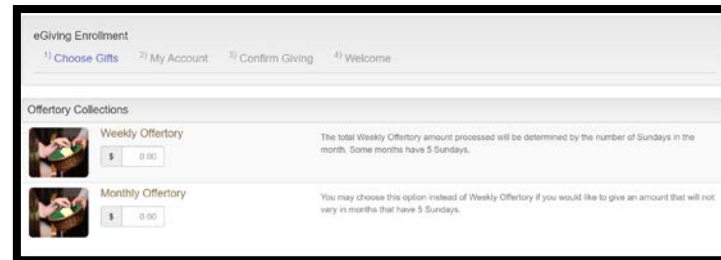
eGiving Enrollment

$^{1)}$ Choose Gifts $^{2)}$ My Account $^{3)}$ Confirm Giving $^{4)}$ Welcome

Offertory Collections

Weekly Offertory

$ 0.00

The total Weekly Offertory amount processed will be determined by the number of Sundays in the month. Some months have 5 Sundays.

Monthly Offertory

$ 0.00

You may choose this option instead of Weekly Offertory if you would like to give an amount that will not vary in months that have 5 Sundays.